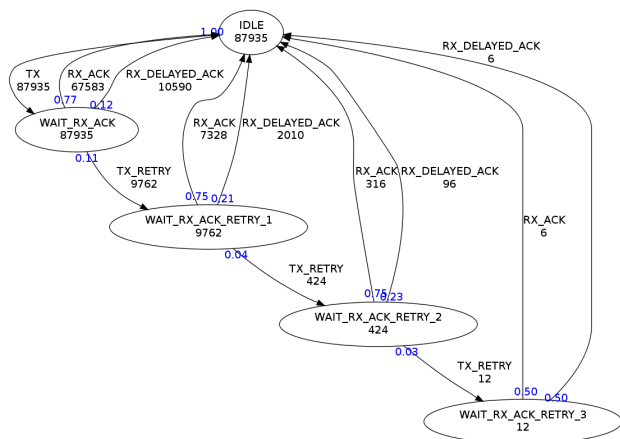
IDLE
87935

1.00

RX_DELAYED_ACK
6

TX
87935

RX_ACK
67583

RX_DELAYED_ACK
10590

0.77

0.12

WAIT_RX_ACK
87935

0.11

TX_RETRY
9762

RX_ACK
7328

RX_DELAYED_ACK
2010

RX_ACK
316

RX_DELAYED_ACK
96

RX_ACK
6

0.75

0.21

WAIT_RX_ACK_RETRY_1
9762

0.04

TX_RETRY
424

0.75

0.23

WAIT_RX_ACK_RETRY_2
424

0.03

TX_RETRY
12

0.50

0.50

WAIT_RX_ACK_RETRY_3
12